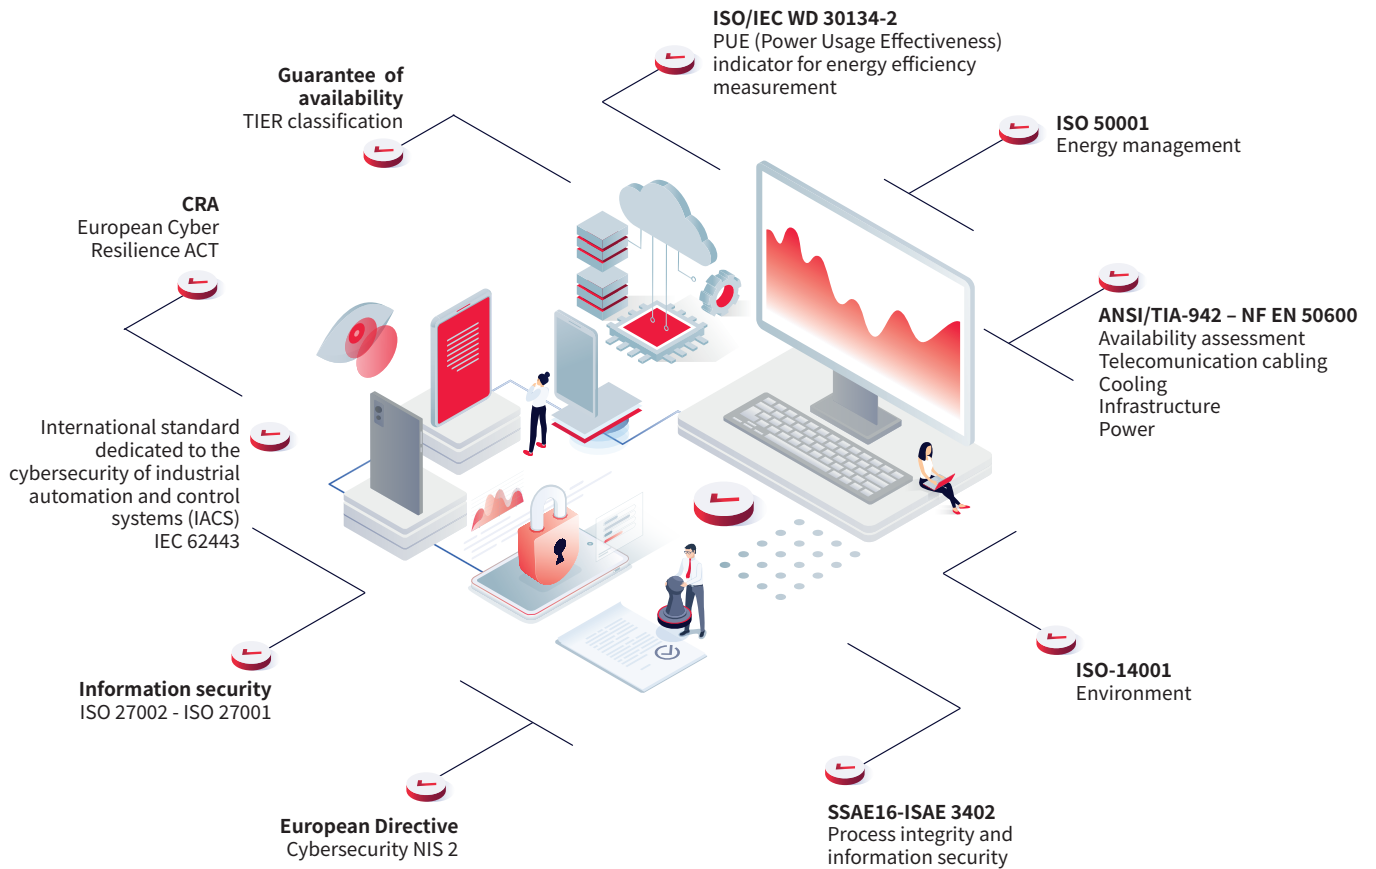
ISO/IEC WD 30134-2
PUE (Power Usage Effectiveness) indicator for energy efficiency measurement

Guarantee of availability
TIER classification

ISO 50001
Energy management

CRA
European Cyber Resilience ACT

ANSI/TIA-942 – NF EN 50600
Availability assessment
Telecomunication cabling
Cooling
Infrastructure
Power

International standard dedicated to the cybersecurity of industrial automation and control systems (IACS)
IEC 62443

Information security
ISO 27002 - ISO 27001

ISO-14001
Environment

European Directive
Cybersecurity NIS 2

SSAE16-ISAE 3402
Process integrity and information security